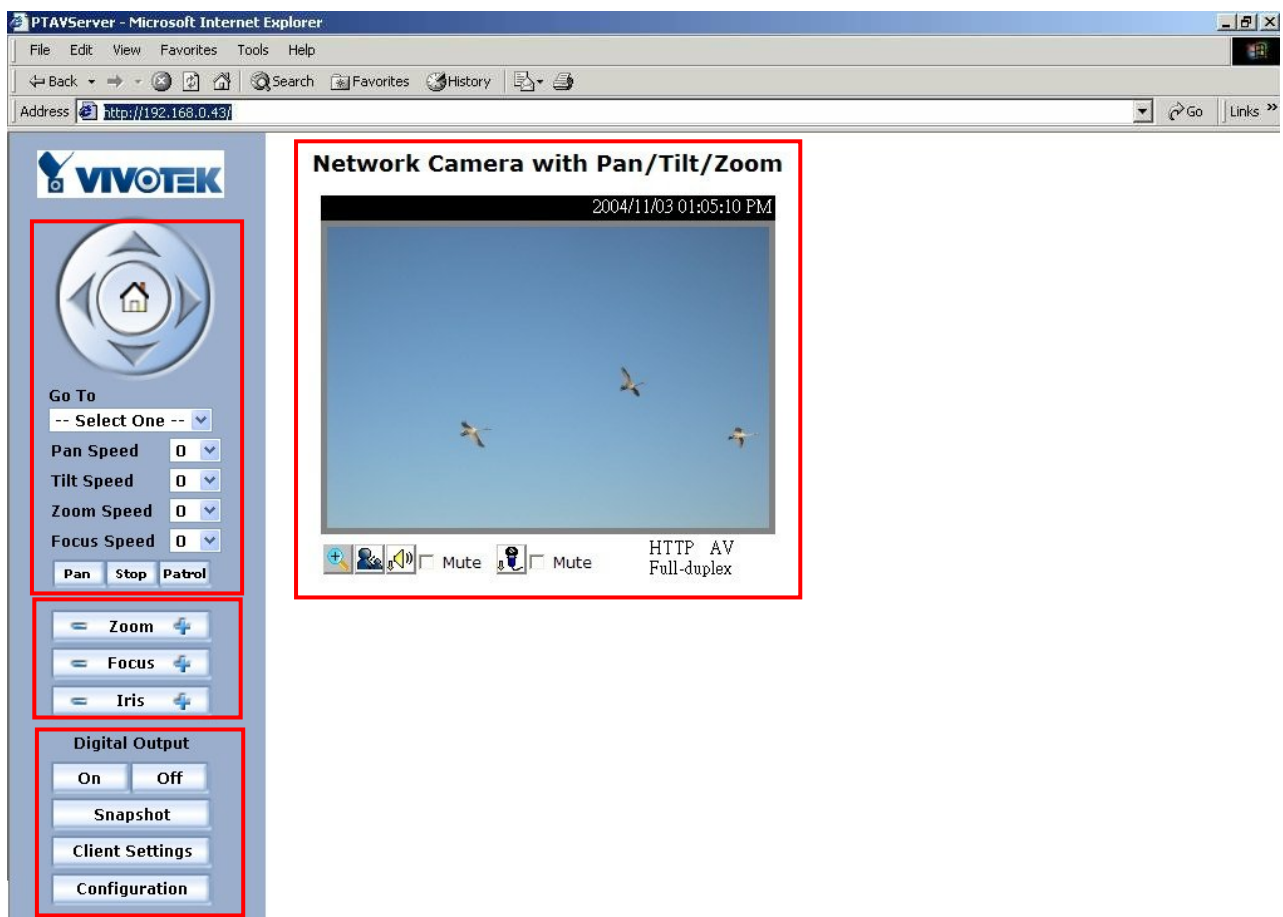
PTAVServer - Microsoft Internet Explorer

File Edit View Favorites Tools Help

Back Search Favorites History

Address http://192.168.0.43/ Go Links »

VIVOTEK

Go To

-- Select One --

Pan Speed 0

Tilt Speed 0

Zoom Speed 0

Focus Speed 0

Pan Stop Patrol

Zoom

Focus

Iris

Digital Output

On Off

Snapshot

Client Settings

Configuration

Network Camera with Pan/Tilt/Zoom

2004/11/03 01:05:10 PM

Mute Mute HTTP AV Full-duplex